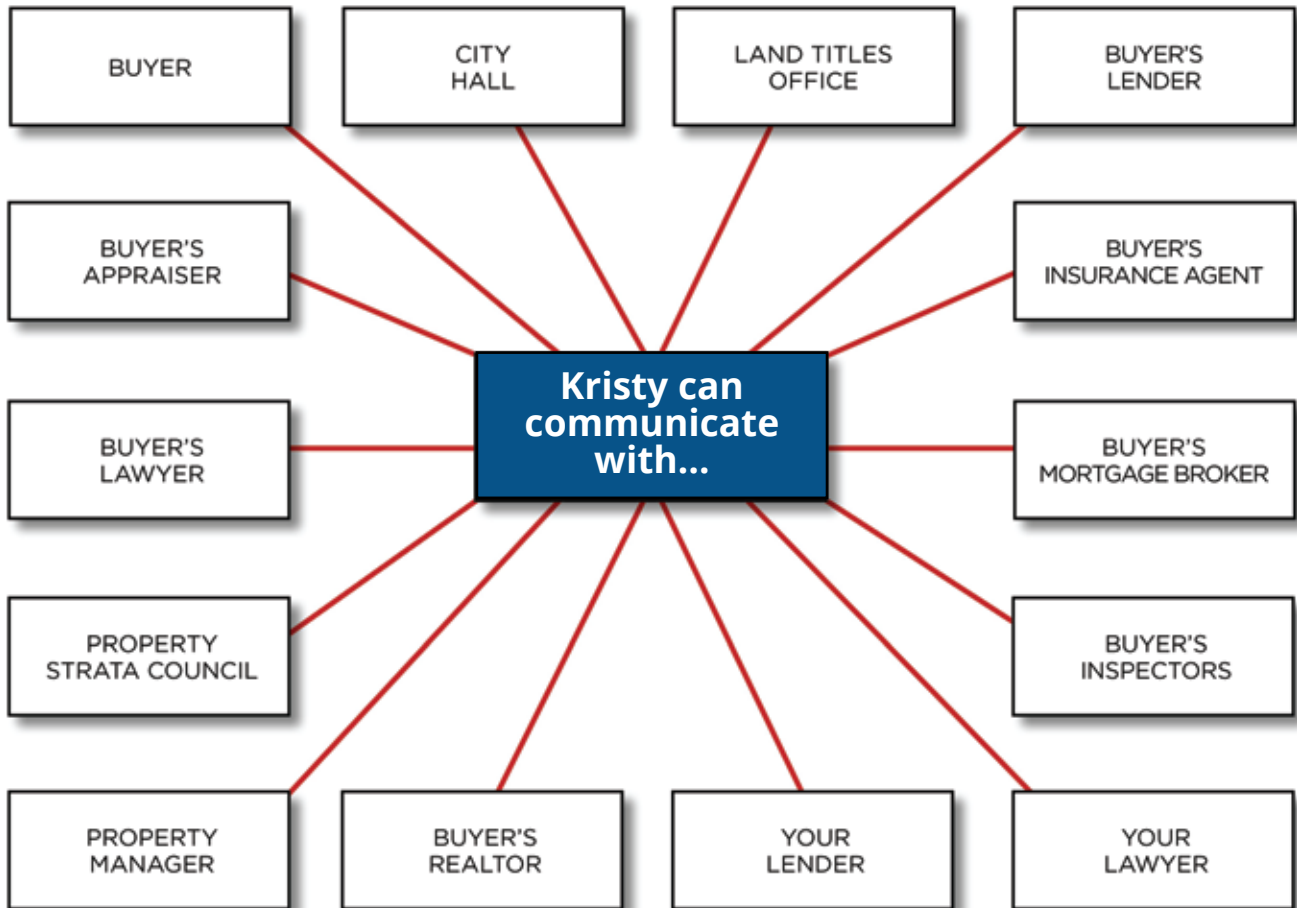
BUYER

CITY HALL

LAND TITLES OFFICE

BUYER'S LENDER

BUYER'S APPRAISER

BUYER'S INSURANCE AGENT

Kristy can communicate with...

BUYER'S LAWYER

BUYER'S MORTGAGE BROKER

PROPERTY STRATA COUNCIL

BUYER'S INSPECTORS

PROPERTY MANAGER

BUYER'S REALTOR

YOUR LENDER

YOUR LAWYER